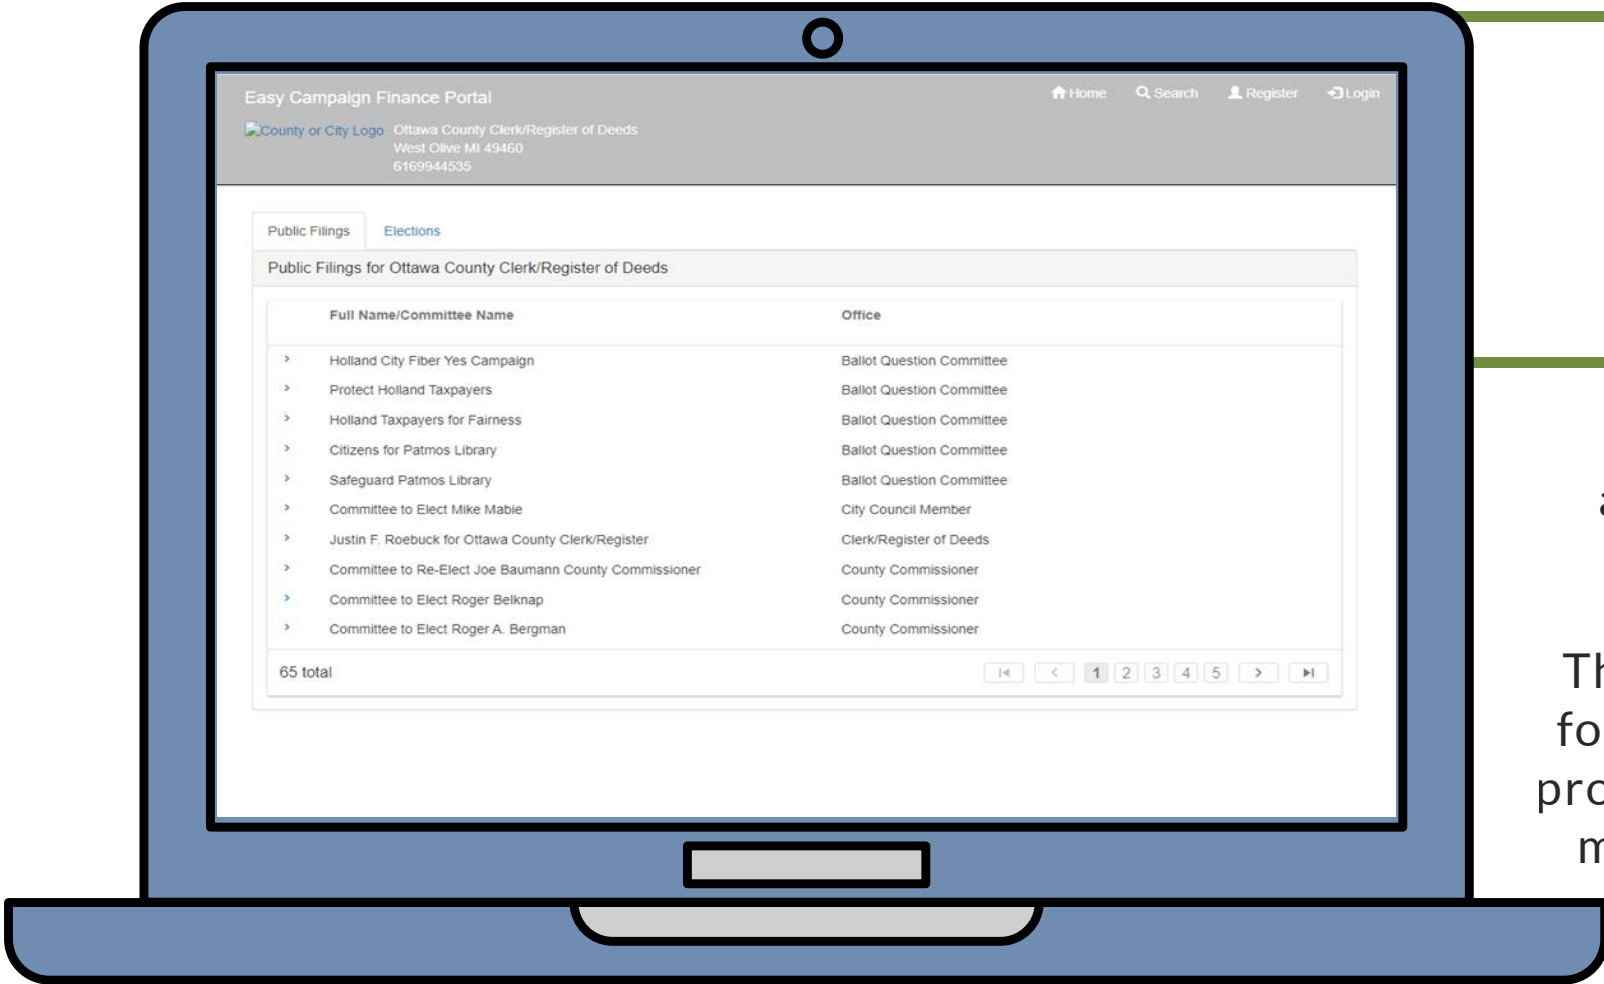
Easy Campaign Finance Portal

Home Search Register Login

County or City Logo Ottawa County Clerk/Register of Deeds
West Olive MI 49460
6169944535

Public Filings Elections

Public Filings for Ottawa County Clerk/Register of Deeds

| | Full Name/Committee Name | Office |
|---|---|---|
| › | Holland City Fiber Yes Campaign | Ballot Question Committee |
| › | Protect Holland Taxpayers | Ballot Question Committee |
| › | Holland Taxpayers for Fairness | Ballot Question Committee |
| › | Citizens for Patmos Library | Ballot Question Committee |
| › | Safeguard Patmos Library | Ballot Question Committee |
| › | Committee to Elect Mike Mabie | City Council Member |
| › | Justin F. Roebuck for Ottawa County Clerk/Register | Clerk/Register of Deeds |
| › | Committee to Re-Elect Joe Baumann County Commissioner | County Commissioner |
| › | Committee to Elect Roger Belknap | County Commissioner |
| › | Committee to Elect Roger A. Bergman | County Commissioner |

65 total

1 2 3 4 5

a

Th
fo
pro
m